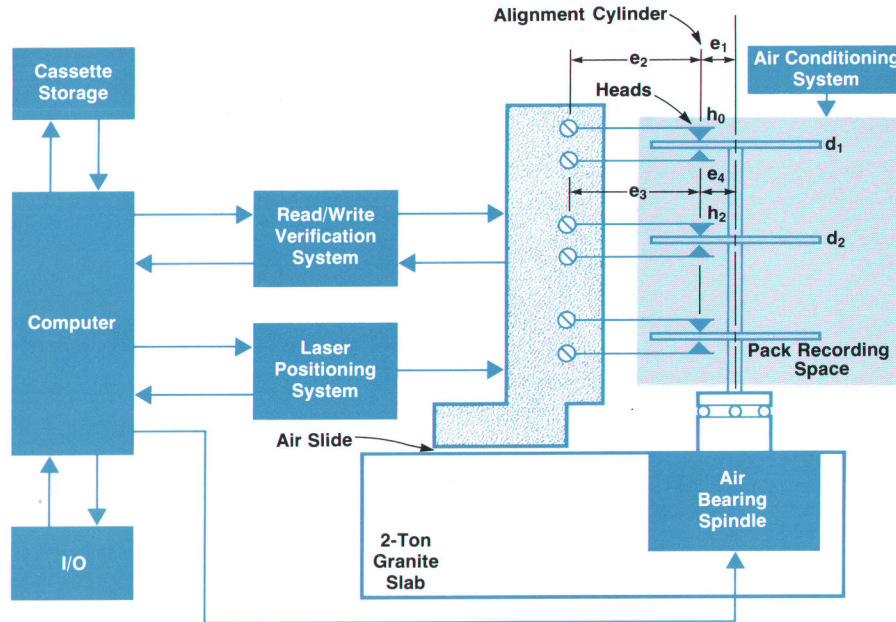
Alignment Cylinder
$e_1$
$e_2$
Air Conditioning System
Cassette Storage
Heads
$h_0$
$d_1$
$e_4$
$e_3$
$h_2$
$d_2$
Read/Write Verification System
Computer
Laser Positioning System
Pack Recording Space
Air Slide
Air Bearing Spindle
2-Ton Granite Slab
I/O